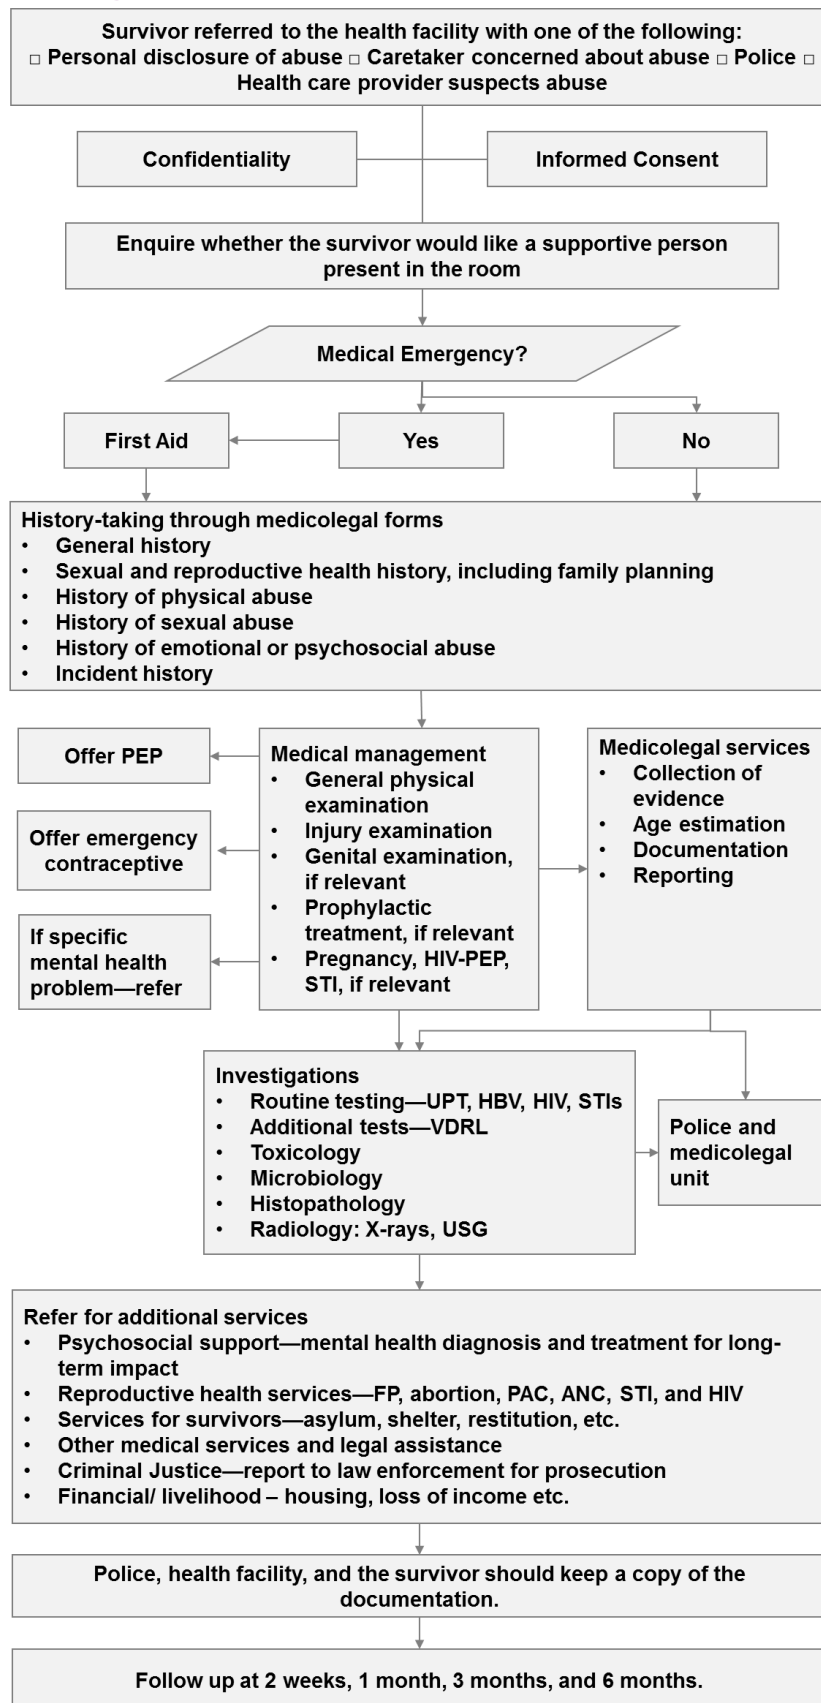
Survivor referred to the health facility with one of the following:
□ Personal disclosure of abuse □ Caretaker concerned about abuse □ Police □ Health care provider suspects abuse

Confidentiality

Informed Consent

Enquire whether the survivor would like a supportive person present in the room

Medical Emergency?

First Aid

Yes

No

History-taking through medicolegal forms
• General history
• Sexual and reproductive health history, including family planning
• History of physical abuse
• History of sexual abuse
• History of emotional or psychosocial abuse
• Incident history

Offer PEP

Offer emergency contraceptive

If specific mental health problem—refer

Medical management
• General physical examination
• Injury examination
• Genital examination, if relevant
• Prophylactic treatment, if relevant
• Pregnancy, HIV-PEP, STI, if relevant

Medicolegal services
• Collection of evidence
• Age estimation
• Documentation
• Reporting

Investigations
• Routine testing—UPT, HBV, HIV, STIs
• Additional tests—VDRL
• Toxicology
• Microbiology
• Histopathology
• Radiology: X-rays, USG

Police and medicolegal unit

Refer for additional services
• Psychosocial support—mental health diagnosis and treatment for long-term impact
• Reproductive health services—FP, abortion, PAC, ANC, STI, and HIV
• Services for survivors—asylum, shelter, restitution, etc.
• Other medical services and legal assistance
• Criminal Justice—report to law enforcement for prosecution
• Financial/ livelihood – housing, loss of income etc.

Police, health facility, and the survivor should keep a copy of the documentation.

Follow up at 2 weeks, 1 month, 3 months, and 6 months.